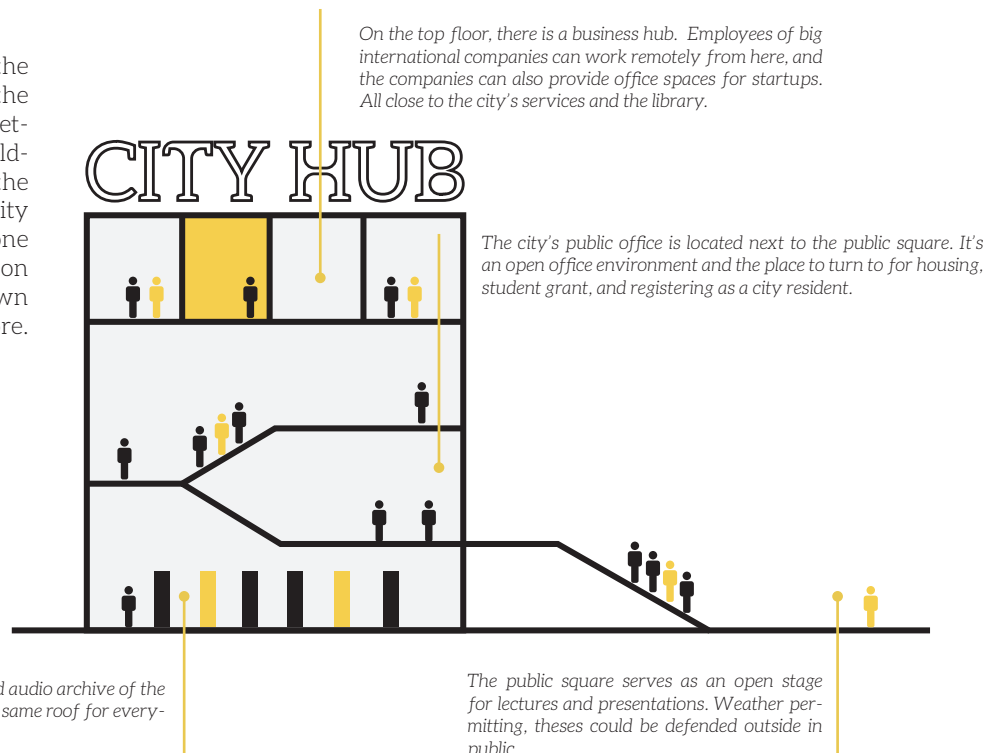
he
he
et-
ld-
he
ity
ne
on
wn
re.

On the top floor, there is a business hub. Employees of big international companies can work remotely from here, and the companies can also provide office spaces for startups. All close to the city's services and the library.

CITY HUB

The city's public office is located next to the public square. It's an open office environment and the place to turn to for housing, student grant, and registering as a city resident.

d audio archive of the
same roof for every-

The public square serves as an open stage for lectures and presentations. Weather permitting, theses could be defended outside in public.